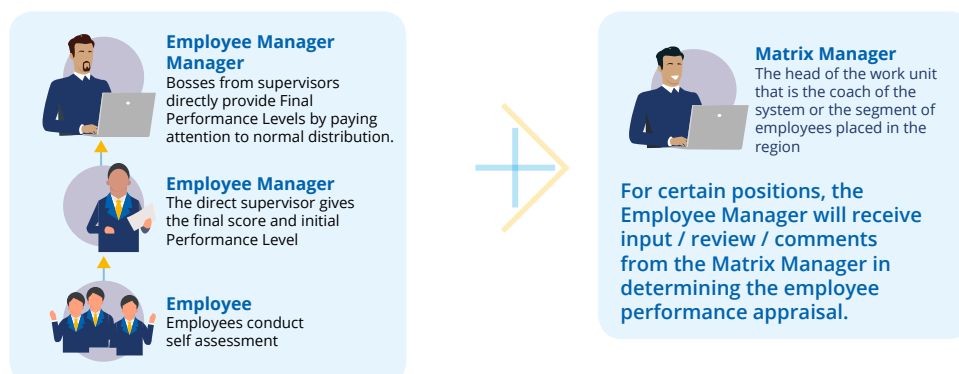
Employee Manager Manager
Bosses from supervisors directly provide Final Performance Levels by paying attention to normal distribution.

Employee Manager
The direct supervisor gives the final score and initial Performance Level

Employee
Employees conduct self assessment

Matrix Manager
The head of the work unit that is the coach of the system or the segment of employees placed in the region

For certain positions, the Employee Manager will receive input / review / comments from the Matrix Manager in determining the employee performance appraisal.